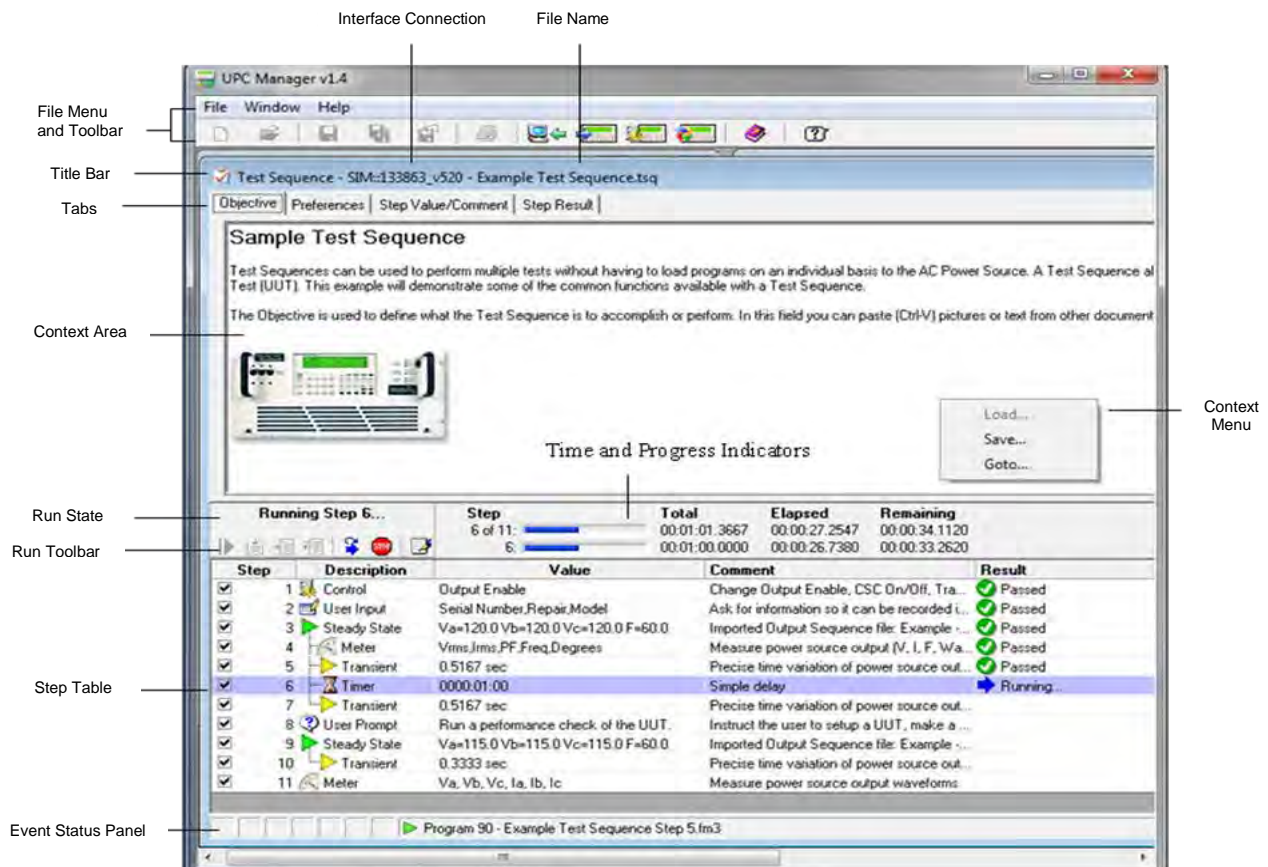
Interface Connection

File Name

UPC Manager v1.4

File Menu and Toolbar

File Window Help

Title Bar

Test Sequence - SIM::133863_v520 - Example Test Sequence.tsq

Tabs

Objective | Preferences | Step Value/Comment | Step Result

Sample Test Sequence

Test Sequences can be used to perform multiple tests without having to load programs on an individual basis to the AC Power Source. A Test Sequence al Test (UUT). This example will demonstrate some of the common functions available with a Test Sequence.

The Objective is used to define what the Test Sequence is to accomplish or perform. In this field you can paste (Ctrl-V) pictures or text from other document

Context Area

Load...
Save...
Goto...

Context Menu

Time and Progress Indicators

Run State

Running Step 6...

Run Toolbar

| Step | Total | Elapsed | Remaining |
|---|---|---|---|
| 6 of 11: | 00:01:01.3667 | 00:00:27.2547 | 00:00:34.1120 |
| 6: | 00:01:00.0000 | 00:00:26.7380 | 00:00:33.2620 |

| Step | Description | Value | Comment | Result |
|---|---|---|---|---|
| 1 | Control | Output Enable | Change Output Enable, CSC On/Off, Tra... | Passed |
| 2 | User Input | Serial Number,Repair,Model | Ask for information so it can be recorded i... | Passed |
| 3 | Steady State | Va=120.0 Vb=120.0 Vc=120.0 F=60.0 | Imported Output Sequence file: Example -... | Passed |
| 4 | Meter | Vrms,Irms,PF,Freq,Degrees | Measure power source output (V, I, F, Wa... | Passed |
| 5 | Transient | 0.5167 sec | Precise time variation of power source out... | Passed |
| 6 | Timer | 0000:01:00 | Simple delay | Running... |
| 7 | Transient | 0.5167 sec | Precise time variation of power source out... | |
| 8 | User Prompt | Run a performance check of the UUT. | Instruct the user to setup a UUT, make a ... | |
| 9 | Steady State | Va=115.0 Vb=115.0 Vc=115.0 F=60.0 | Imported Output Sequence file: Example -... | |
| 10 | Transient | 0.3333 sec | Precise time variation of power source out... | |
| 11 | Meter | Va, Vb, Vc, Ia, Ib, Ic | Measure power source output waveforms | |

Step Table

Event Status Panel

Program 90 - Example Test Sequence Step 5.fm3